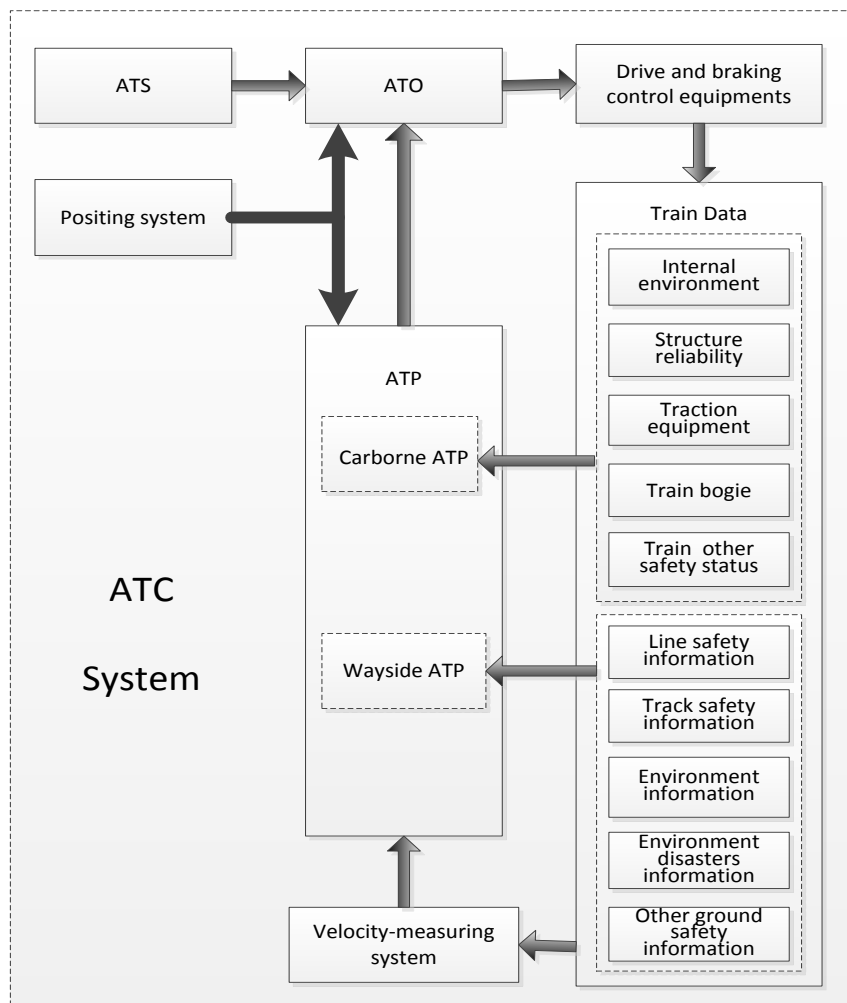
ATS

ATO

Drive and braking control equipments

Positing system

Train Data

Internal environment

Structure reliability

Traction equipment

Train bogie

Train other safety status

ATP

Carborne ATP

Wayside ATP

ATC

System

Line safety information

Track safety information

Environment information

Environment disasters information

Other ground safety information

Velocity-measuring system